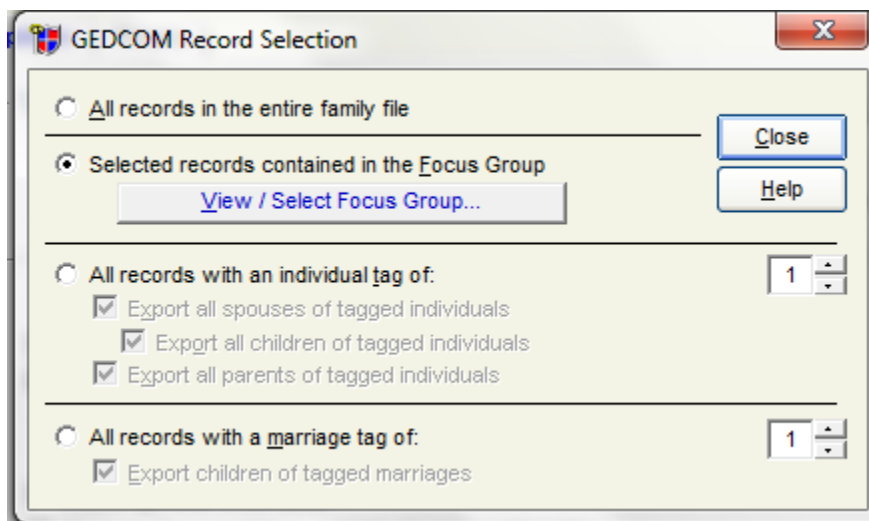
GEDCOM Record Selection

All records in the entire family file

Close

Selected records contained in the Focus Group

Help

View / Select Focus Group...

All records with an individual tag of:

1

Export all spouses of tagged individuals

Export all children of tagged individuals

Export all parents of tagged individuals

All records with a marriage tag of:

1

Export children of tagged marriages